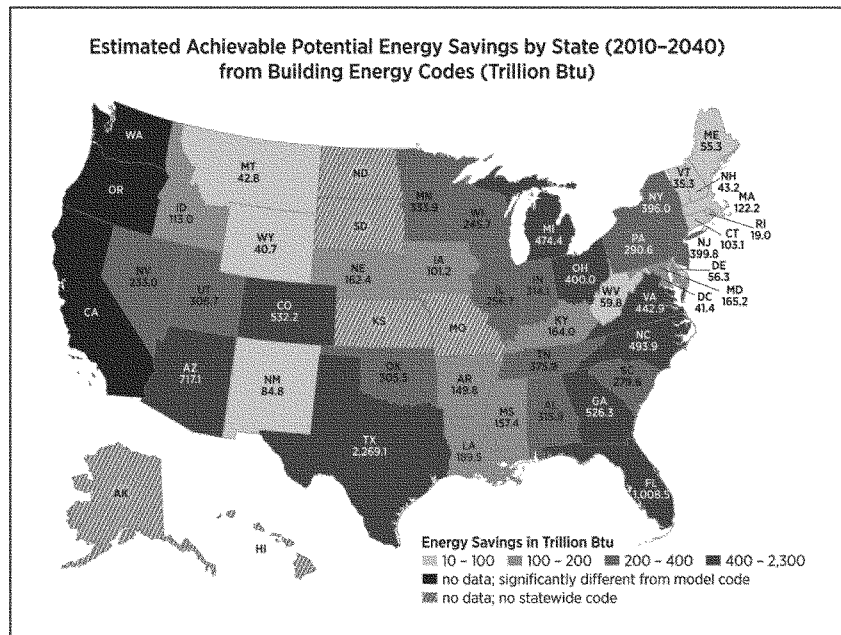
Estimated Achievable Potential Energy Savings by State (2010–2040) from Building Energy Codes (Trillion Btu)

WA
OR
CA
ID 113.0
MT 42.8
WY 40.7
NV 233.0
UT 306.7
CO 532.2
AZ 717.1
NM 84.8
ND
SD
NE 162.4
KS
OK 305.5
TX 2,269.1
MN 333.9
IA 101.2
MO
AR 149.8
LA 189.5
WI 245.7
IL 256.7
MI 474.4
IN 314.1
OH 400.0
KY 164.0
TN 375.2
MS 157.4
AL 315.6
GA 526.3
FL 1,008.5
SC 279.6
NC 493.9
VA 442.9
WV 59.8
PA 290.6
NY 396.0
ME 55.3
VT 35.3
NH 43.2
MA 122.2
RI 19.0
CT 103.1
NJ 399.8
DE 56.3
MD 165.2
DC 41.4
AK
HI

Energy Savings in Trillion Btu
10 – 100
100 – 200
200 – 400
400 – 2,300
no data; significantly different from model code
no data; no statewide code